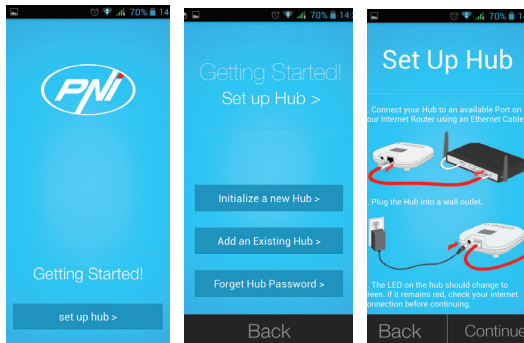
70% 14

PNI

Getting Started!

set up hub >

70% 14

Getting Started!

Set up Hub >

Initialize a new Hub >

Add an Existing Hub >

Forget Hub Password >

Back

70% 14

Set Up Hub

. Connect your Hub to an available Port on our Internet Router using an Ethernet Cable

. Plug the Hub into a wall outlet.

. The LED on the hub should change to reen. If it remains red, check your internet onnection before continuing.

Back

Continue